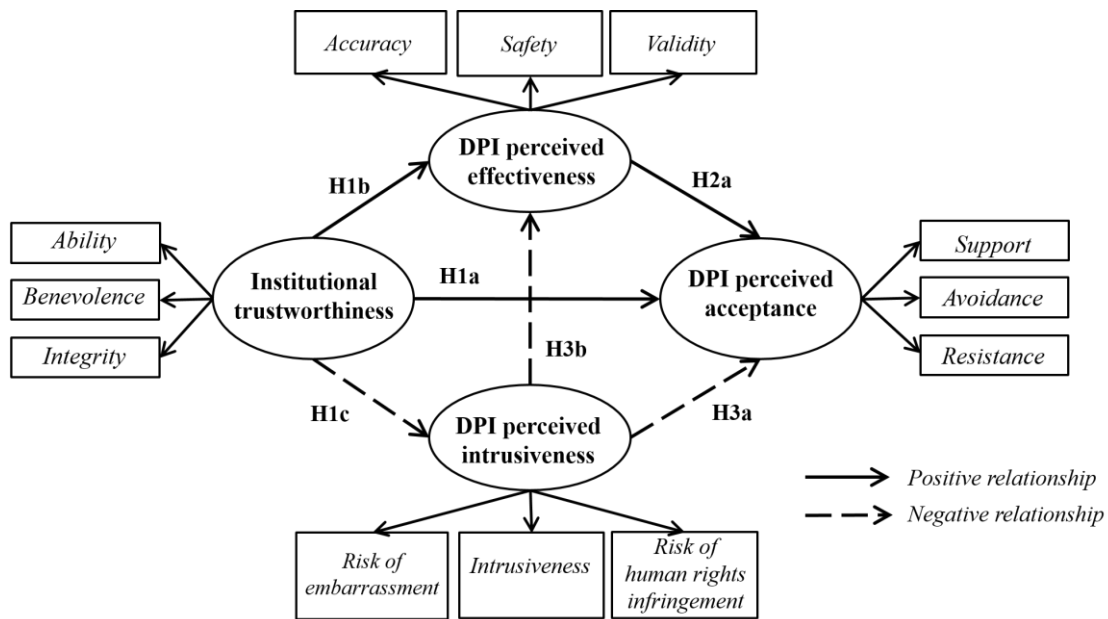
Accuracy

Safety

Validity

DPI perceived effectiveness

H1b

H2a

Ability

Benevolence

Integrity

Institutional trustworthiness

H1a

DPI perceived acceptance

Support

Avoidance

Resistance

H3b

H1c

DPI perceived intrusiveness

H3a

Positive relationship

Negative relationship

Risk of embarrassment

Intrusiveness

Risk of human rights infringement